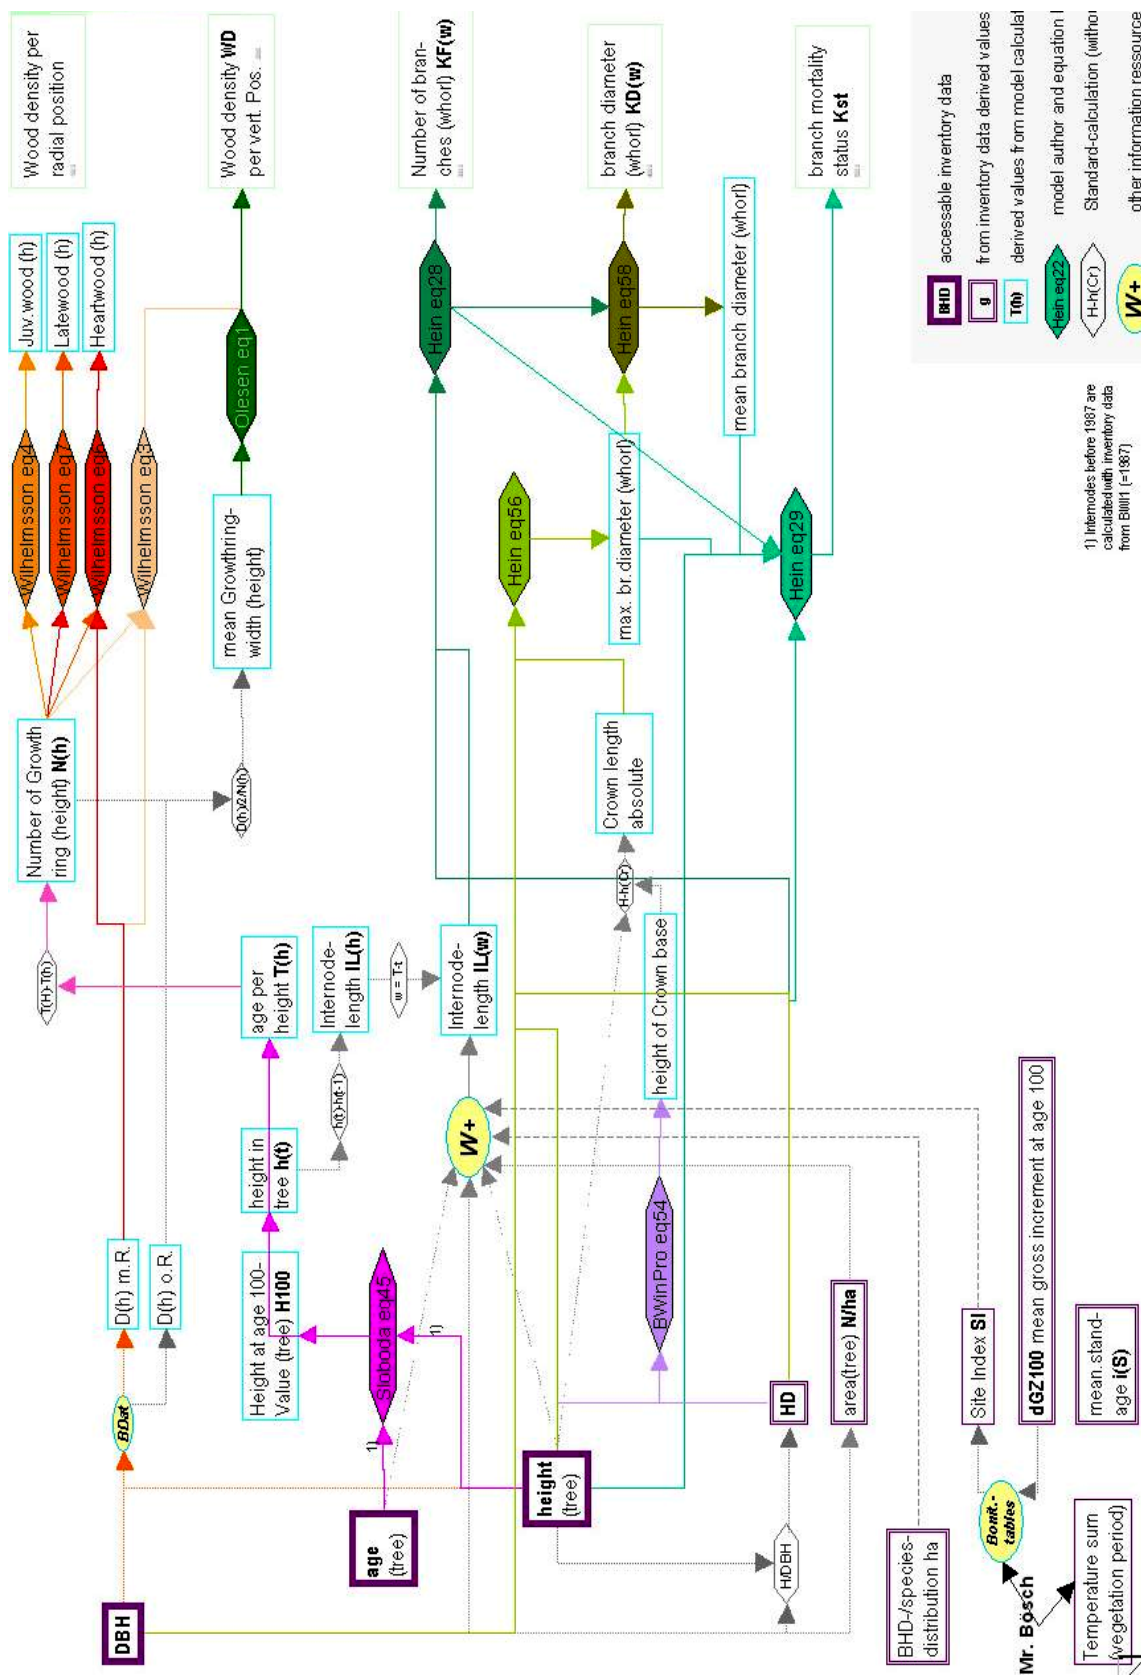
Wood density per radial position

Wood density WD per vert. Pos.

Number of branches (whorl) KF(w)

branch diameter (whorl) KD(w)

branch mortality status Kst

BHD accessable inventory data
g from inventory data derived values
T(h) derived values from model calculat
Hein eq22 model author and equation I
H-h(Cr) Standard-calculation (withou
W+ other information ressource

1) Internodes before 1987 are calculated with inventory data from BWI1 (=1987)

Juv.wood (h)
Latewood (h)
Heartwood (h)

Wilhelmsson eq4
Wilhelmsson eq7
Wilhelmsson eq
Wilhelmsson eq3

Olesen eq1

Hein eq28
Hein eq58
mean branch diameter (whorl)
Hein eq56
max. br.diameter (whorl)
Hein eq29

mean Growthring-width (height)

Number of Growth ring (height) N(h)

D(h)/2/N(h)

Crown length absolute

H-h(Cr)

height of Crown base

T(H)-T(h)

age per height T(h)

Internode-length IL(h)

w = T-t

Internode-length IL(w)

height in tree h(t)

h(t)-h(t-1)

W+

D(h) m.R.
D(h) o.R.
BDat

Height at age 100-Value (tree) H100

Sloboda eq45

1)
1)

BWinPro eq54

age (tree)

height (tree)

HD

area(tree) N/ha

Site Index SI

dGZ100 mean gross increment at age 100

mean stand-age i(S)

DBH

H/DBH

BHD-/species-distribution ha

Bonit.-tables

Mr. Bösch

Temperature sum (vegetation period)